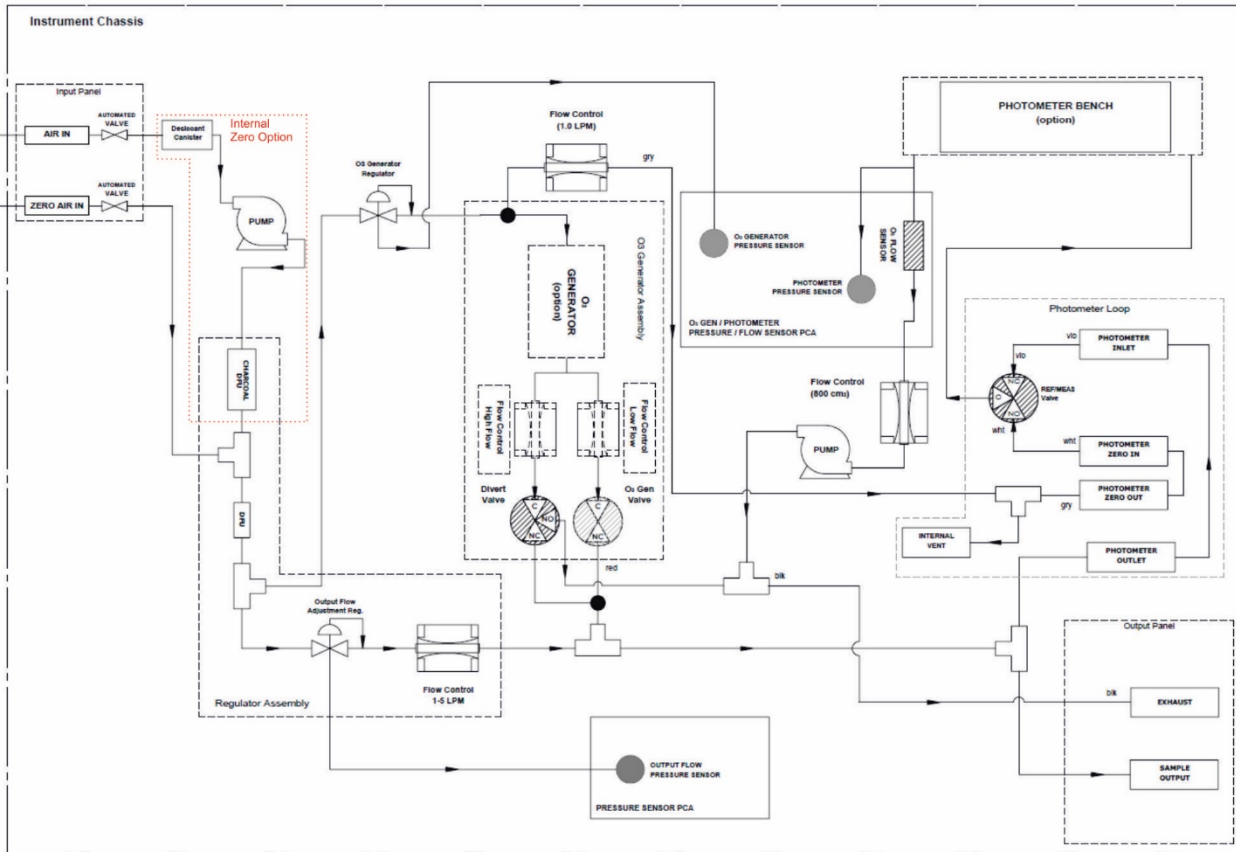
Instrument Chassis

Input Panel

AIR IN

AUTOMATED VALVE

ZERO AIR IN

AUTOMATED VALVE

Desiccant Canister

Internal Zero Option

PUMP

O3 Generator Regulator

Flow Control (1.0 LPM)

gry

O3 Generator Assembly

$O_3$ GENERATOR (option)

Flow Control High Flow

Flow Control Low Flow

Divert Valve

$O_3$ Gen Valve

C

NO

NC

red

$O_3$ GENERATOR PRESSURE SENSOR

$O_3$ FLOW SENSOR

PHOTOMETER PRESSURE SENSOR

$O_3$ GEN / PHOTOMETER PRESSURE / FLOW SENSOR PCA

PHOTOMETER BENCH (option)

Photometer Loop

vlo

vlo

PHOTOMETER INLET

REF/MEAS Valve

wht

wht

PHOTOMETER ZERO IN

PHOTOMETER ZERO OUT

gry

INTERNAL VENT

PHOTOMETER OUTLET

Flow Control (800 cm³)

PUMP

blk

CHARCOAL DFU

DFU

Output Flow Adjustment Reg.

Flow Control 1-5 LPM

Regulator Assembly

OUTPUT FLOW PRESSURE SENSOR

PRESSURE SENSOR PCA

Output Panel

blk

EXHAUST

SAMPLE OUTPUT